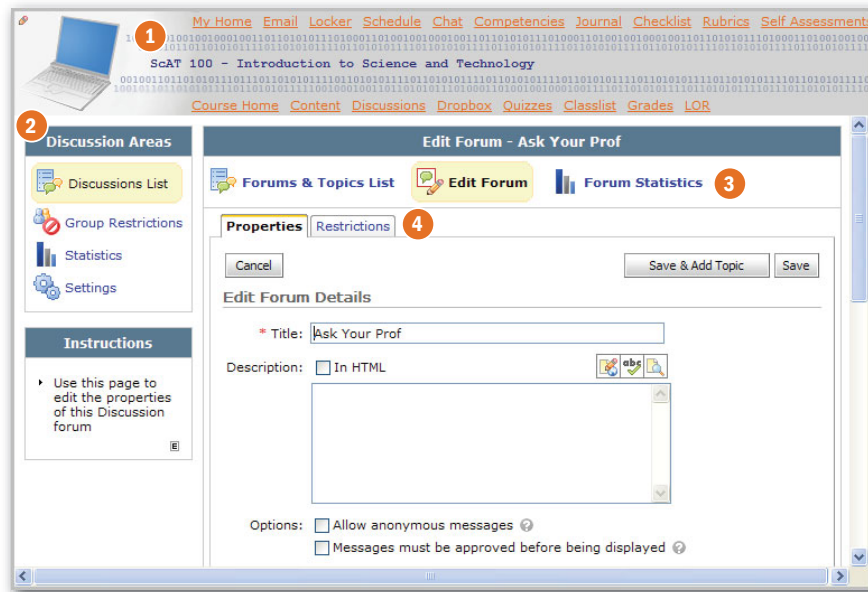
1

My Home Email Locker Schedule Chat Competencies Journal Checklist Rubrics Self Assessment

ScAT 100 - Introduction to Science and Technology

Course Home Content Discussions Dropbox Quizzes Classlist Grades LOR

2

Discussion Areas

Discussions List

Group Restrictions

Statistics

Settings

Instructions

Use this page to edit the properties of this Discussion forum

Edit Forum - Ask Your Prof

Forums & Topics List

Edit Forum

Forum Statistics

3

Properties

Restrictions

4

Cancel

Save & Add Topic

Save

Edit Forum Details

* Title: Ask Your Prof

Description: In HTML

Options: Allow anonymous messages

Messages must be approved before being displayed